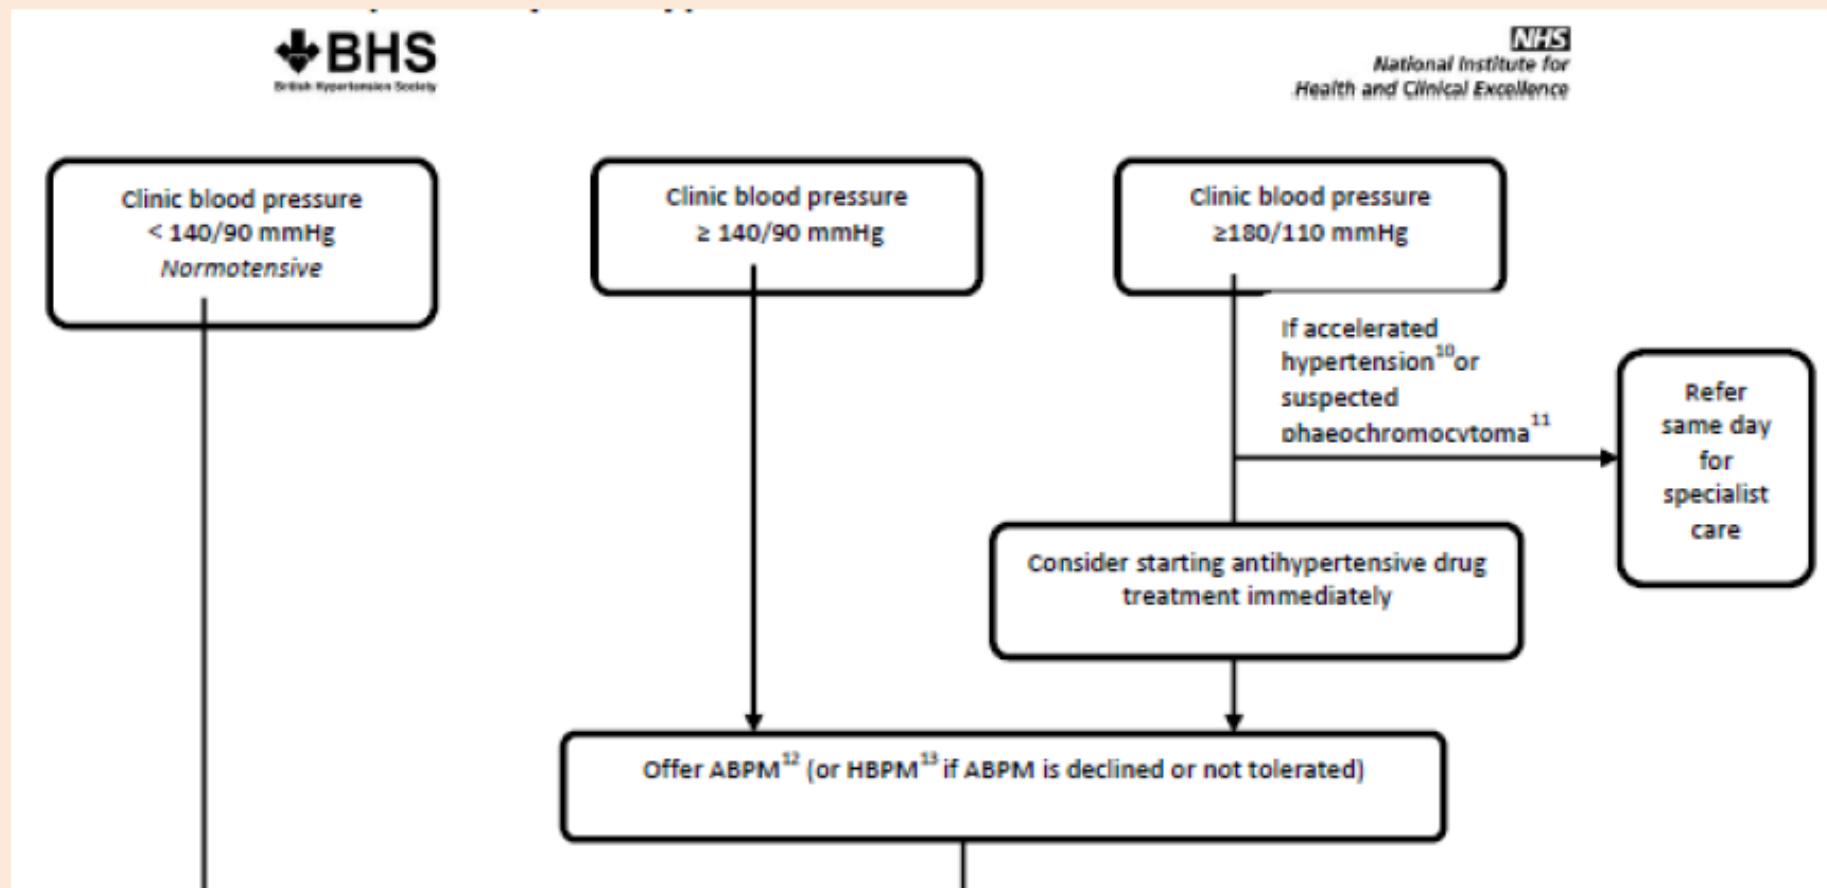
BHS
British Hypertension Society

NHS
National Institute for Health and Clinical Excellence

Clinic blood pressure $<$ 140/90 mmHg
Normotensive

Clinic blood pressure $\geq$ 140/90 mmHg

Clinic blood pressure $\geq$180/110 mmHg

If accelerated hypertension$^{10}$ or suspected phaeochromocytoma$^{11}$

Refer same day for specialist care

Consider starting antihypertensive drug treatment immediately

Offer ABPM$^{12}$ (or HBPM$^{13}$ if ABPM is declined or not tolerated)